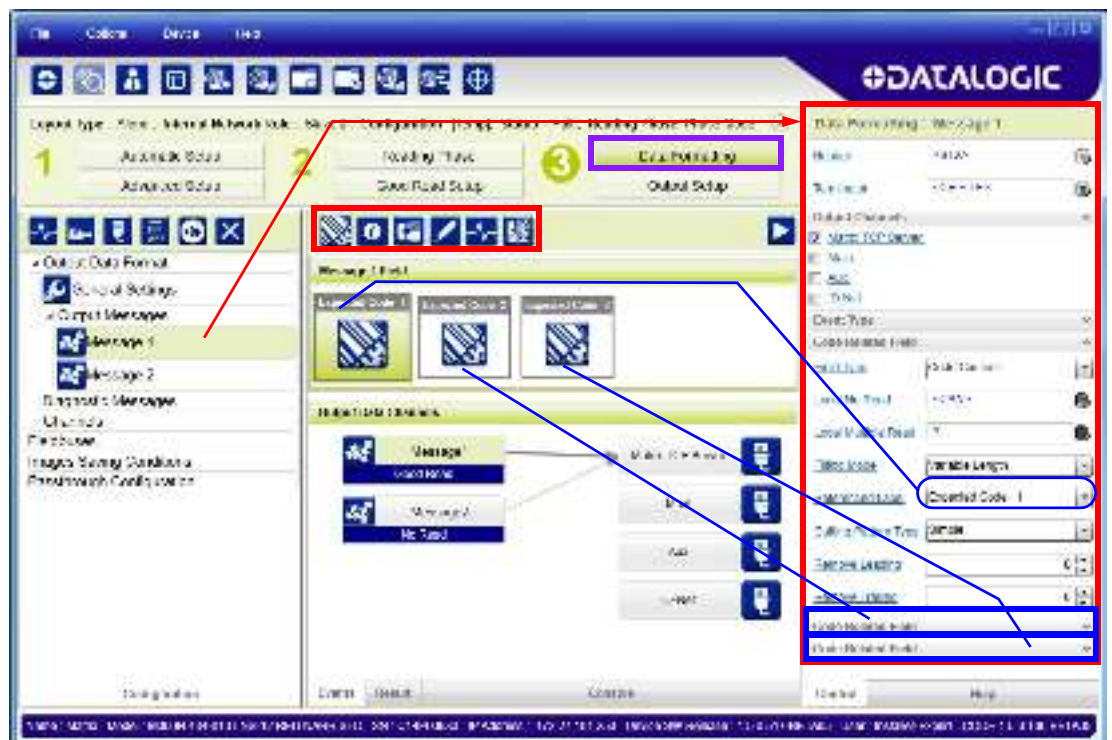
File Options Device Help

DATALOGIC

1 Automatic Setup
Advanced Setup
2 Reading Phase
Good Read Setup
3 Data Formatting
Output Setup

Output Data Format
General Settings
Output Messages
Message 1
Message 2
Diagnostic Messages
Channels
Fieldbuses
Image Saving Conditions
Passthrough Configuration

Message 1 Field

Expected Code 1
Expected Code 2
Expected Code 3

Output Data Channels

Message
Good Read

Message 2
No Read

Main TCP Server

Main

Aux

Fieldbus

Configuration

Data Formatting - Message 1

Header
Terminator
Output Channels
Main TCP Server
Main
Aux
Fieldbus
Event Type
Code Related Field
Match Code
Local Multiple Read
Fields Mode
Variable Length
Expected Code 1
Simple
Remove Leading
Code Related Field
Code Related Field

Control
Help